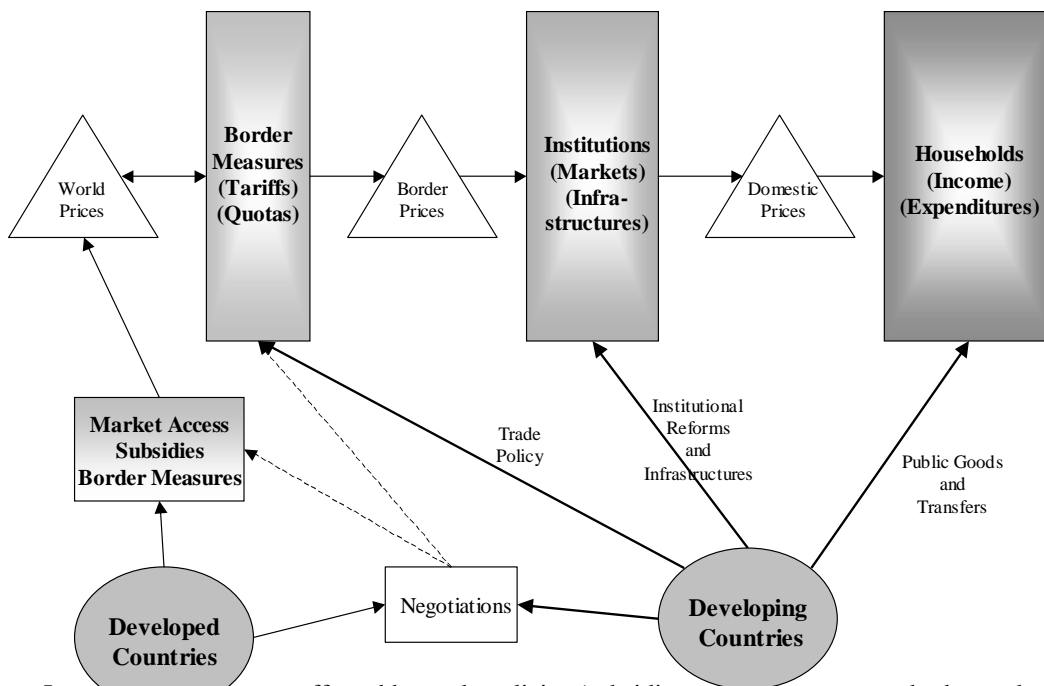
World Prices

Border Measures (Tariffs) (Quotas)

Border Prices

Institutions (Markets) (Infrastructures)

Domestic Prices

Households (Income) (Expenditures)

Market Access Subsidies Border Measures

Trade Policy

Institutional Reforms and Infrastructures

Public Goods and Transfers

Negotiations

Developed Countries

Developing Countries

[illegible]